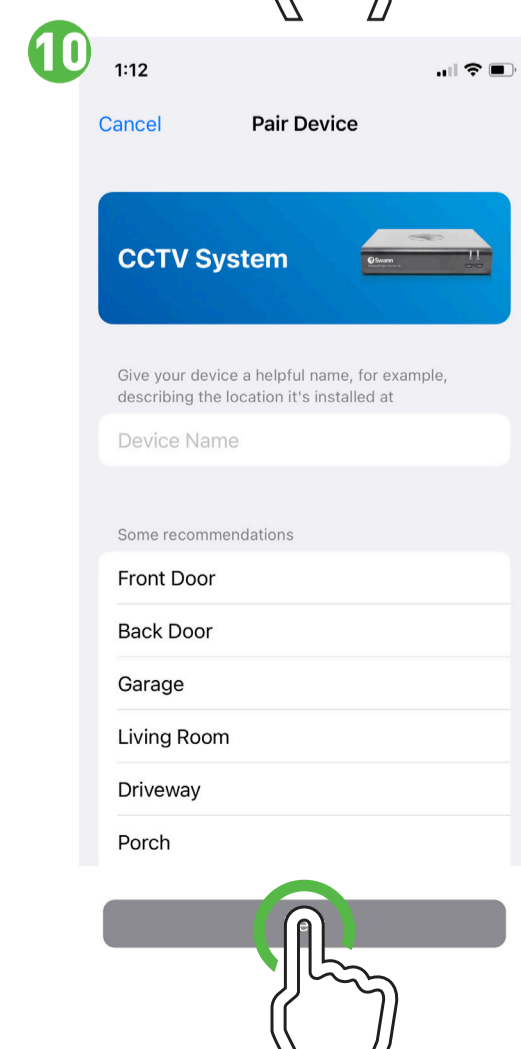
10

1:12

Cancel

Pair Device

CCTV System

Swann

Give your device a helpful name, for example, describing the location it's installed at

Device Name

Some recommendations

Front Door

Back Door

Garage

Living Room

Driveway

Porch